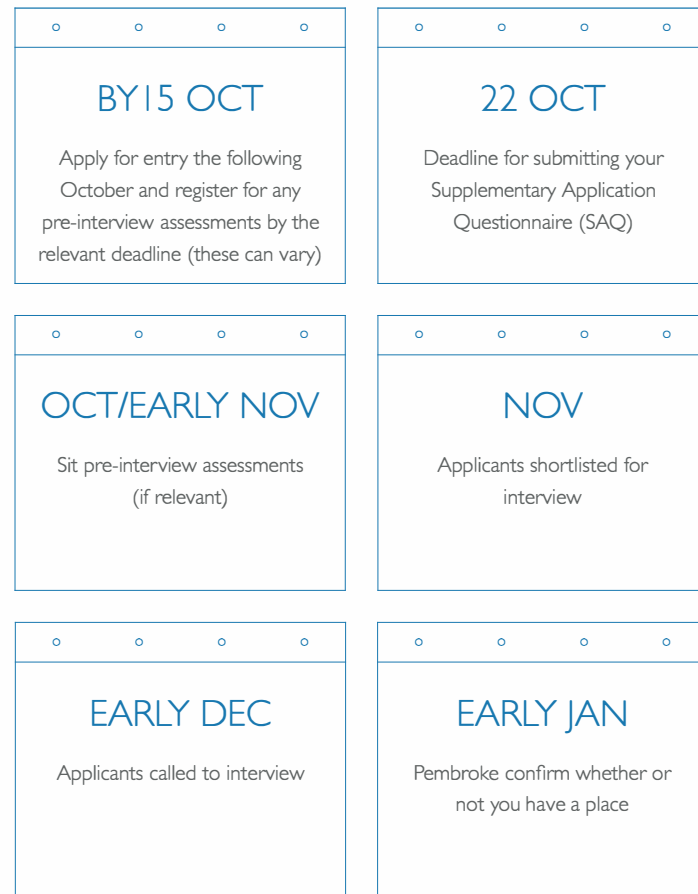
BY 15 OCT

Apply for entry the following October and register for any pre-interview assessments by the relevant deadline (these can vary)

22 OCT

Deadline for submitting your Supplementary Application Questionnaire (SAQ)

OCT/EARLY NOV

Sit pre-interview assessments (if relevant)

NOV

Applicants shortlisted for interview

EARLY DEC

Applicants called to interview

EARLY JAN

Pembroke confirm whether or not you have a place